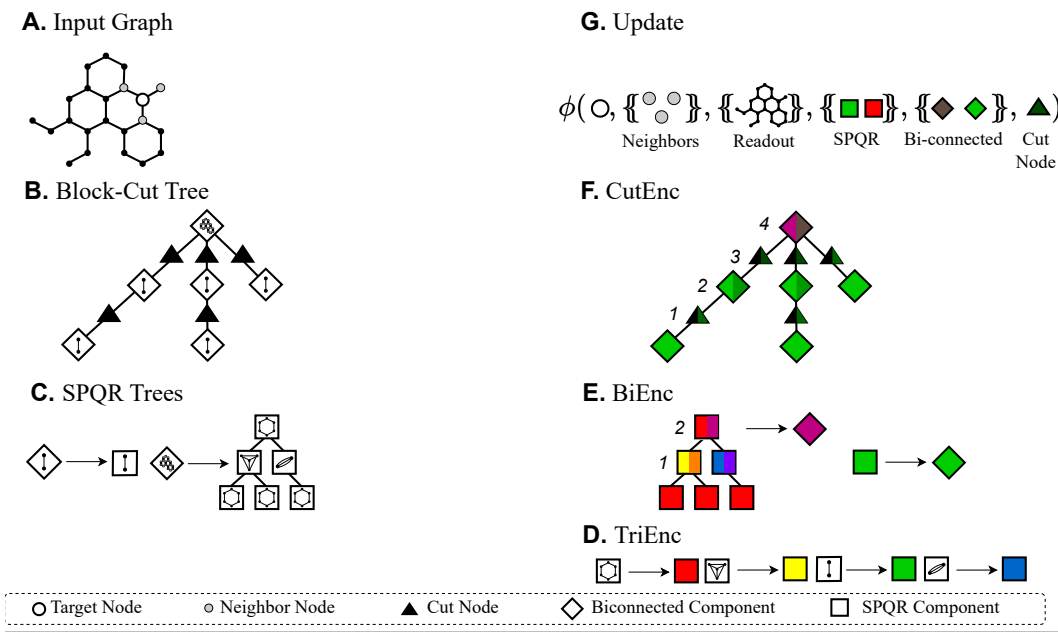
A. Input Graph

B. Block-Cut Tree

C. SPQR Trees

G. Update

$\phi($ ○, {{ }}, {{ }}, {{ }}, {{ }}, { }$)$

Neighbors Readout SPQR Bi-connected Cut Node

F. CutEnc

4

3

2

1

E. BiEnc

2

1

D. TriEnc

○ Target Node ● Neighbor Node ▲ Cut Node ◇ Biconnected Component □ SPQR Component